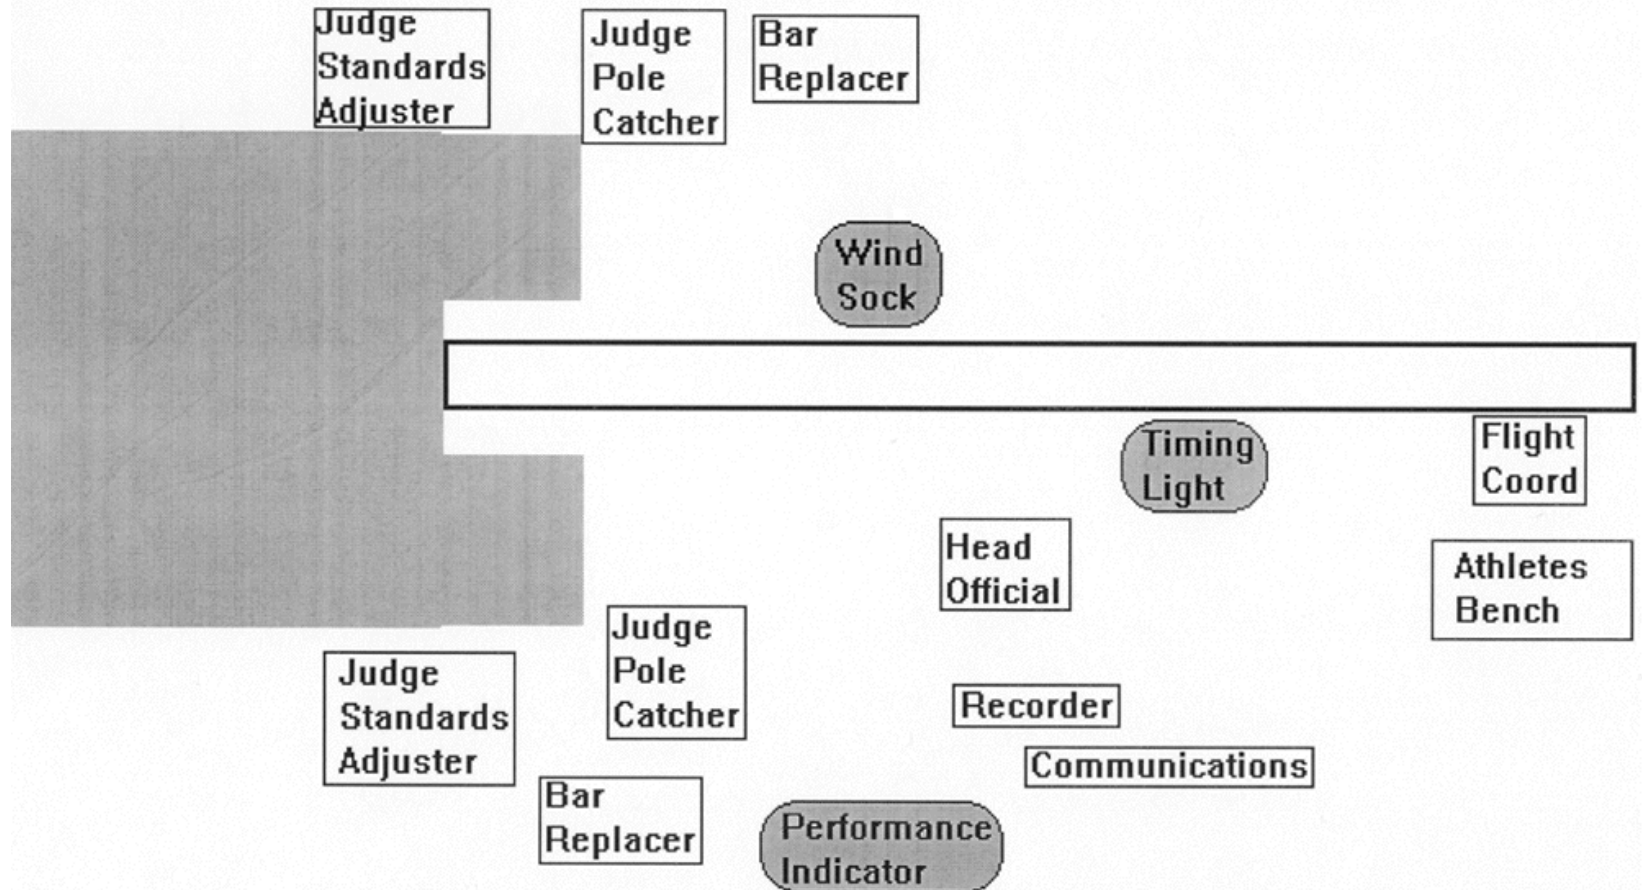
Judge Standards Adjuster

Judge Pole Catcher

Bar Replacer

Wind Sock

Timing Light

Flight Coord

Head Official

Athletes Bench

Judge Pole Catcher

Judge Standards Adjuster

Recorder

Communications

Bar Replacer

Performance Indicator